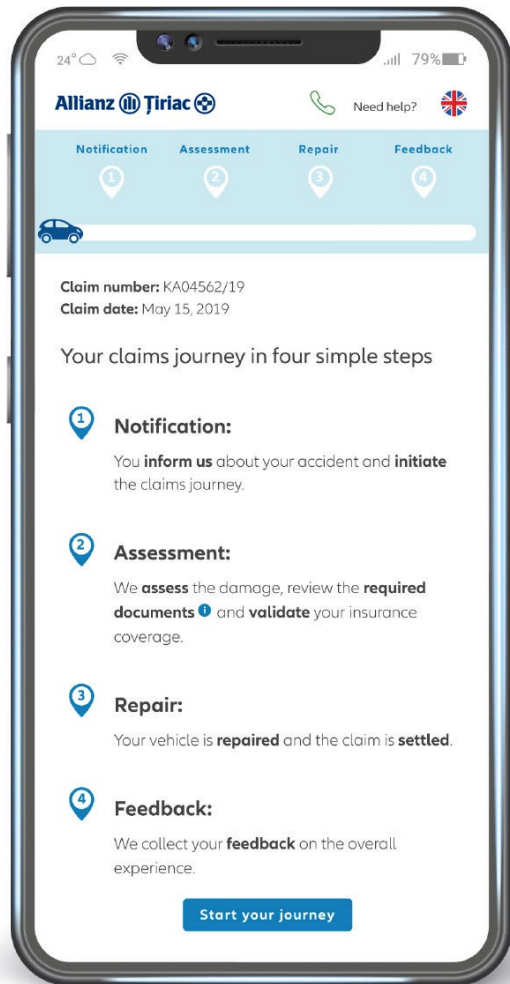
24° 79%

Allianz Țiriac

Need help?

Notification Assessment Repair Feedback

1 2 3 4

Claim number: KA04562/19
Claim date: May 15, 2019

Your claims journey in four simple steps

1 Notification:

You inform us about your accident and initiate the claims journey.

2 Assessment:

We assess the damage, review the required documents and validate your insurance coverage.

3 Repair:

Your vehicle is repaired and the claim is settled.

4 Feedback:

We collect your feedback on the overall experience.

Start your journey